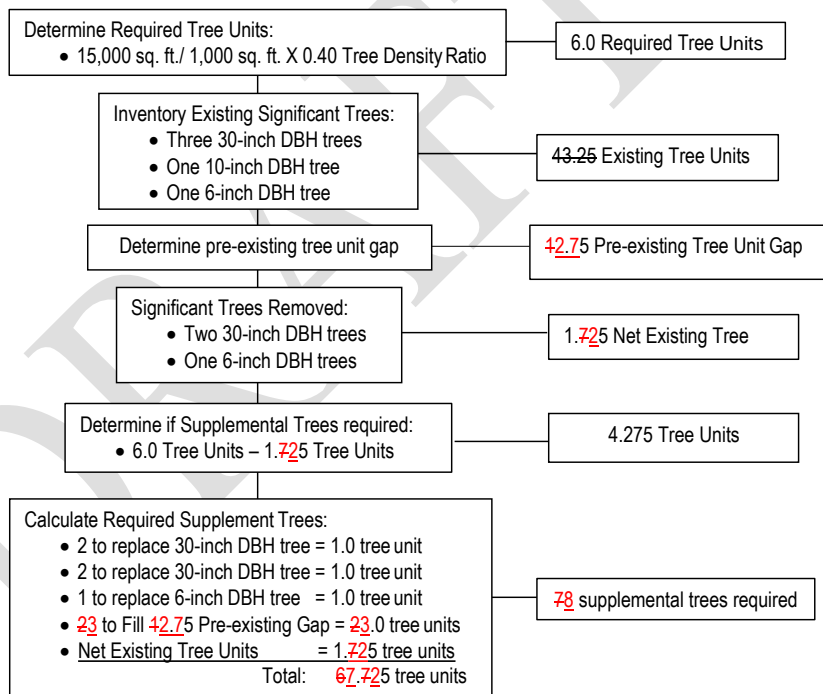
Determine Required Tree Units:
• 15,000 sq. ft./ 1,000 sq. ft. X 0.40 Tree Density Ratio

6.0 Required Tree Units

Inventory Existing Significant Trees:
• Three 30-inch DBH trees
• One 10-inch DBH tree
• One 6-inch DBH tree

43.25 Existing Tree Units

Determine pre-existing tree unit gap

12.75 Pre-existing Tree Unit Gap

Significant Trees Removed:
• Two 30-inch DBH trees
• One 6-inch DBH trees

1.725 Net Existing Tree

Determine if Supplemental Trees required:
• 6.0 Tree Units – 1.725 Tree Units

4.275 Tree Units

Calculate Required Supplement Trees:
• 2 to replace 30-inch DBH tree = 1.0 tree unit
• 2 to replace 30-inch DBH tree = 1.0 tree unit
• 1 to replace 6-inch DBH tree = 1.0 tree unit
• 23 to Fill 12.75 Pre-existing Gap = 23.0 tree units
• Net Existing Tree Units = 1.725 tree units
Total: 67.725 tree units

78 supplemental trees required